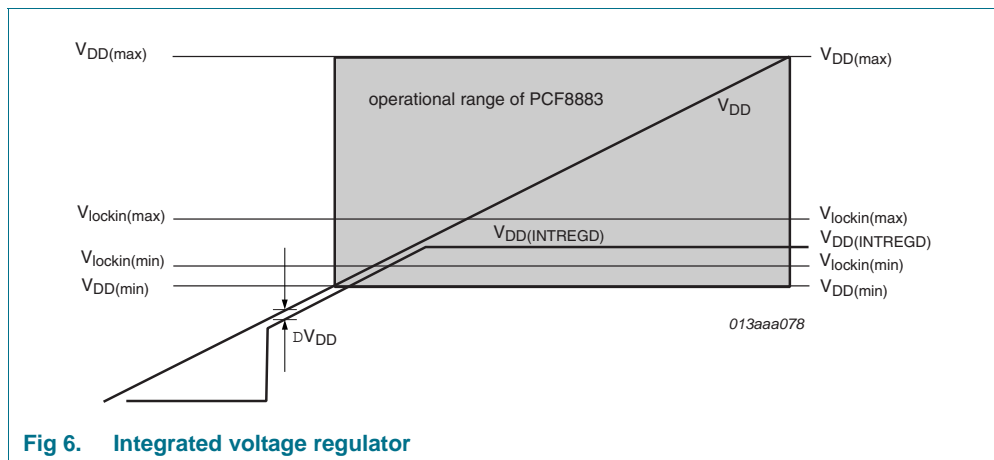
$V_{DD(max)}$

$V_{DD(max)}$

operational range of PCF8883

$V_{DD}$

$V_{lockin(max)}$

$V_{lockin(max)}$

$V_{DD(INTREGD)}$

$V_{DD(INTREGD)}$

$V_{lockin(min)}$

$V_{lockin(min)}$

$V_{DD(min)}$

$V_{DD(min)}$

DV$_{DD}$

013aaa078

Fig 6. Integrated voltage regulator